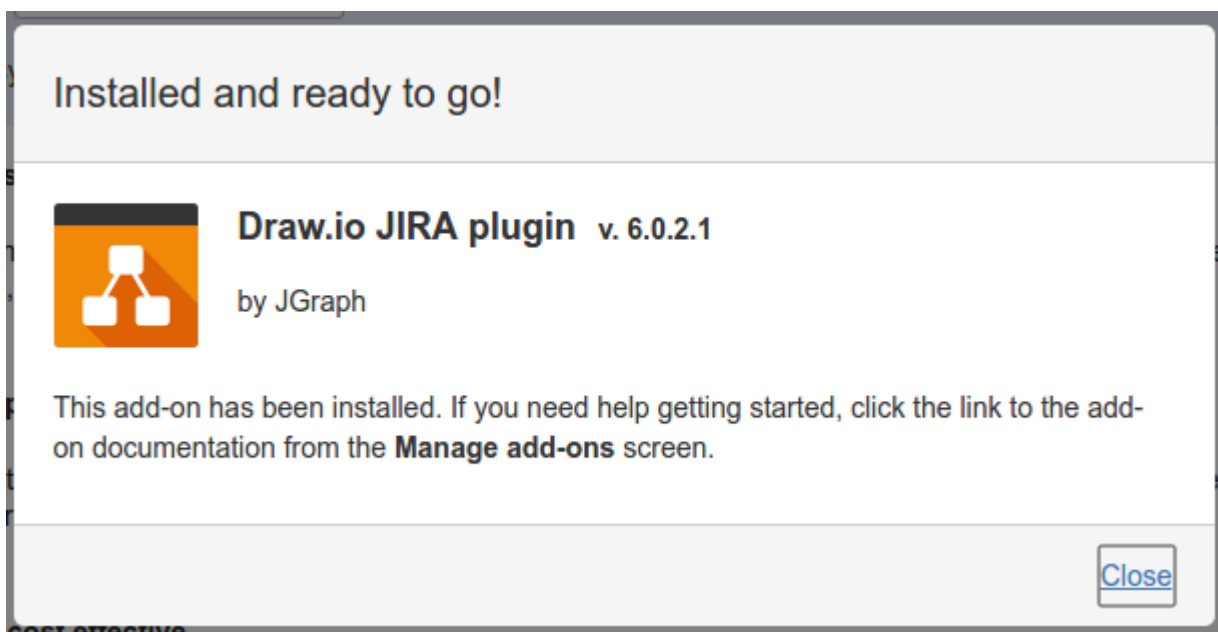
Installed and ready to go!

Draw.io JIRA plugin v. 6.0.2.1

by JGraph

This add-on has been installed. If you need help getting started, click the link to the add-on documentation from the **Manage add-ons** screen.

Close